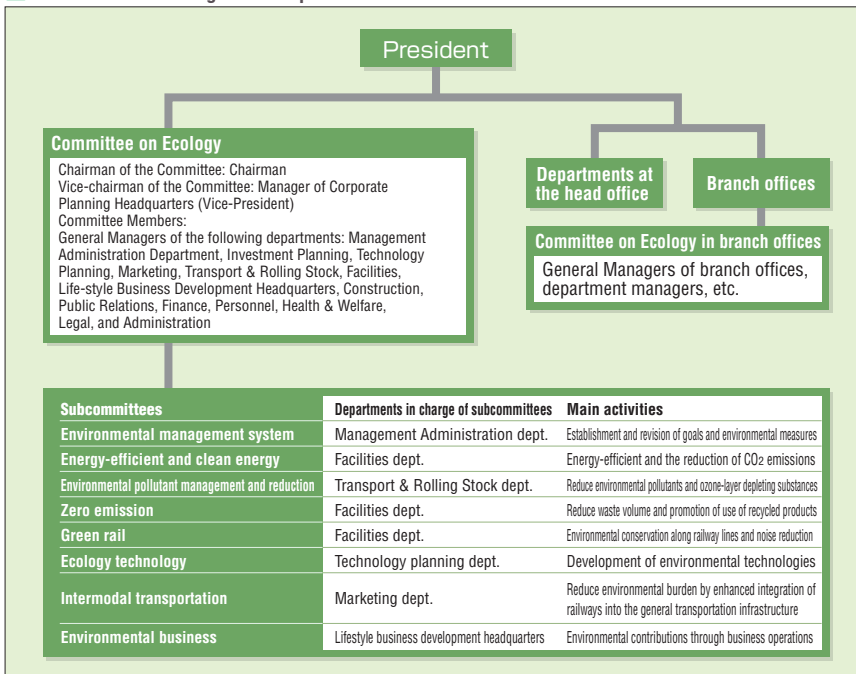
President

Committee on Ecology

Chairman of the Committee: Chairman
Vice-chairman of the Committee: Manager of Corporate Planning Headquarters (Vice-President)
Committee Members:
General Managers of the following departments: Management Administration Department, Investment Planning, Technology Planning, Marketing, Transport & Rolling Stock, Facilities, Life-style Business Development Headquarters, Construction, Public Relations, Finance, Personnel, Health & Welfare, Legal, and Administration

Departments at the head office

Branch offices

Committee on Ecology in branch offices

General Managers of branch offices, department managers, etc.

| Subcommittees | Departments in charge of subcommittees | Main activities |
|---|---|---|
| Environmental management system | Management Administration dept. | Establishment and revision of goals and environmental measures |
| Energy-efficient and clean energy | Facilities dept. | Energy-efficient and the reduction of $CO_2$ emissions |
| Environmental pollutant management and reduction | Transport & Rolling Stock dept. | Reduce environmental pollutants and ozone-layer depleting substances |
| Zero emission | Facilities dept. | Reduce waste volume and promotion of use of recycled products |
| Green rail | Facilities dept. | Environmental conservation along railway lines and noise reduction |
| Ecology technology | Technology planning dept. | Development of environmental technologies |
| Intermodal transportation | Marketing dept. | Reduce environmental burden by enhanced integration of railways into the general transportation infrastructure |
| Environmental business | Lifestyle business development headquarters | Environmental contributions through business operations |